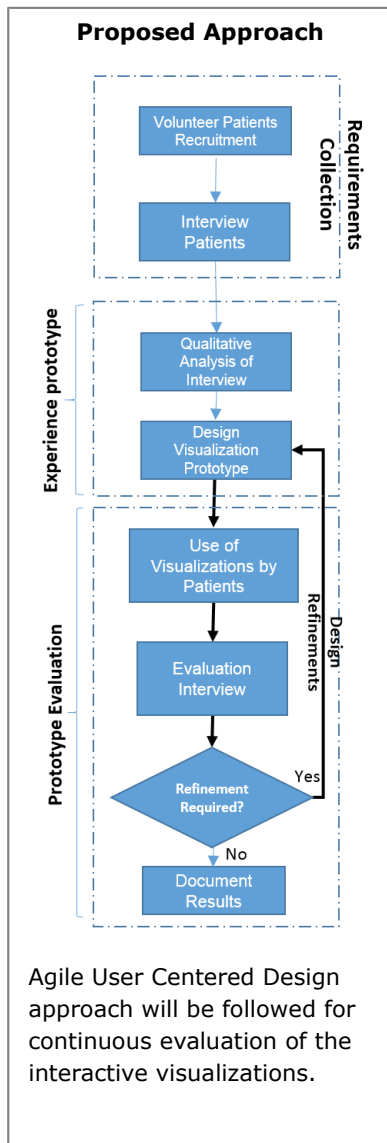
Proposed Approach

Requirements Collection

Volunteer Patients Recruitment

Interview Patients

Experience prototype

Qualitative Analysis of Interview

Design Visualization Prototype

Prototype Evaluation

Use of Visualizations by Patients

Evaluation Interview

Design Refinements

Refinement Required?

Yes

No

Document Results

Agile User Centered Design approach will be followed for continuous evaluation of the interactive visualizations.